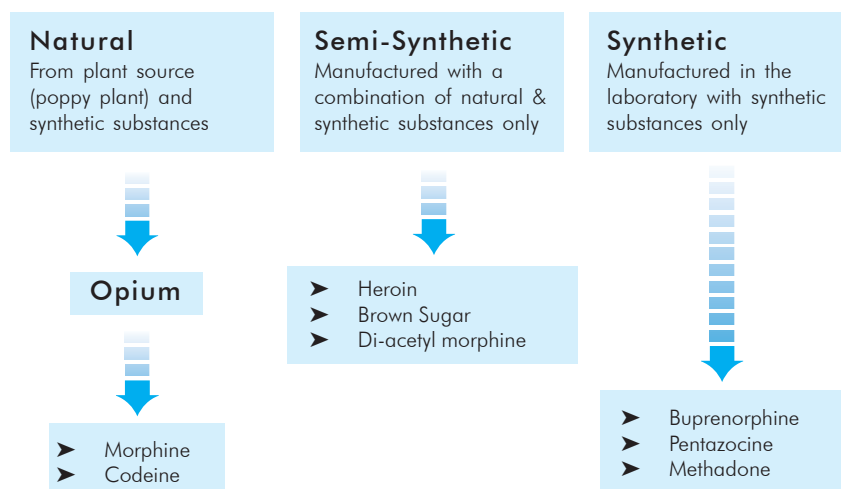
Natural
From plant source (poppy plant) and synthetic substances

Opium

➤ Morphine
➤ Codeine

Semi-Synthetic
Manufactured with a combination of natural & synthetic substances only

➤ Heroin
➤ Brown Sugar
➤ Di-acetyl morphine

Synthetic
Manufactured in the laboratory with synthetic substances only

➤ Buprenorphine
➤ Pentazocine
➤ Methadone